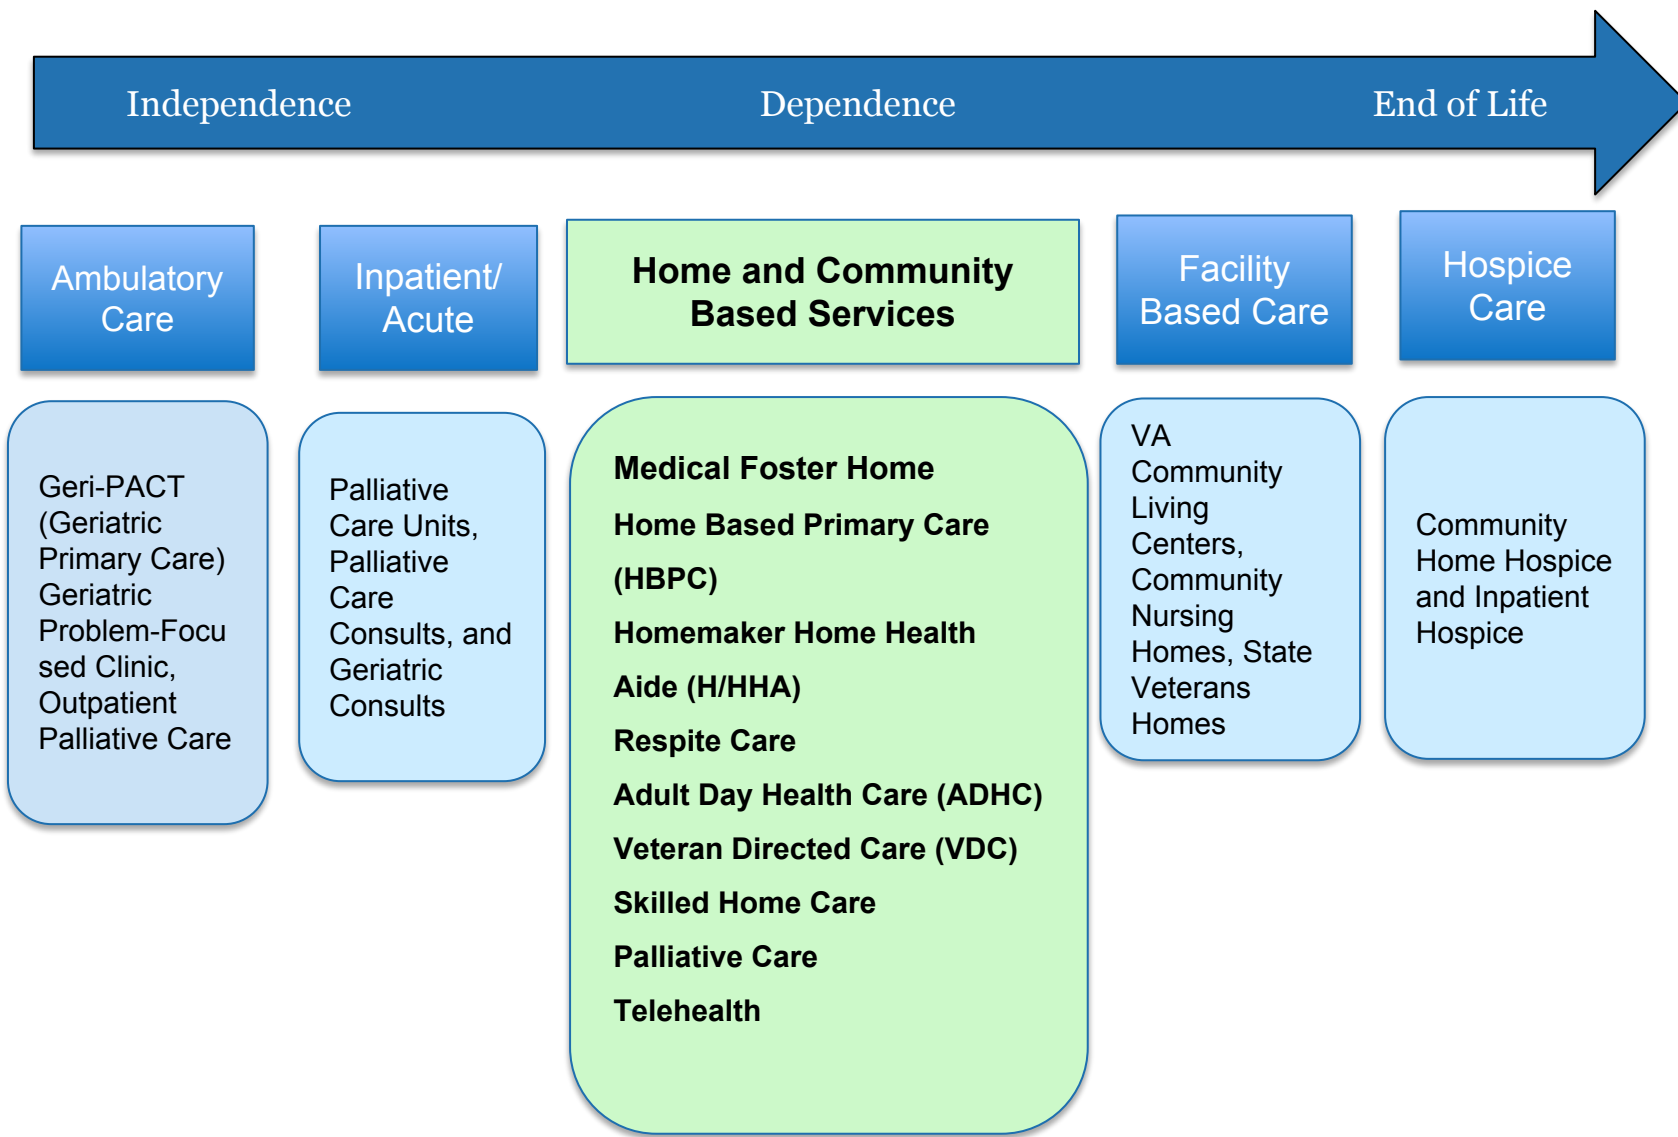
Independence Dependence End of Life

Ambulatory Care

Geri-PACT (Geriatric Primary Care) Geriatric Problem-Focused Clinic, Outpatient Palliative Care

Inpatient/ Acute

Palliative Care Units, Palliative Care Consults, and Geriatric Consults

Home and Community Based Services

Medical Foster Home

Home Based Primary Care (HBPC)

Homemaker Home Health Aide (H/HHA)

Respite Care

Adult Day Health Care (ADHC)

Veteran Directed Care (VDC)

Skilled Home Care

Palliative Care

Telehealth

Facility Based Care

VA Community Living Centers, Community Nursing Homes, State Veterans Homes

Hospice Care

Community Home Hospice and Inpatient Hospice